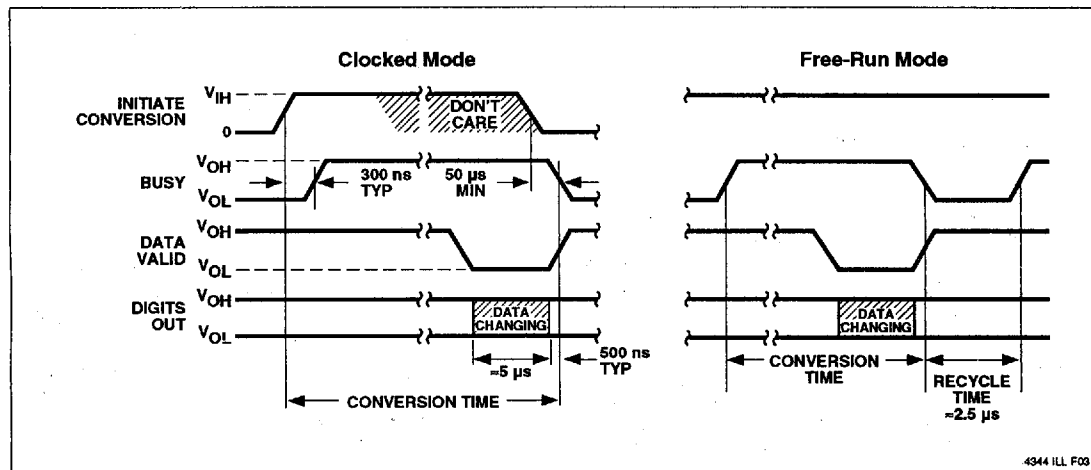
Clocked Mode

Free-Run Mode

INITIATE CONVERSION

$V_{IH}$

0

DON'T CARE

BUSY

$V_{OH}$

$V_{OL}$

300 ns TYP

50 µs MIN

DATA VALID

$V_{OH}$

$V_{OL}$

DIGITS OUT

$V_{OH}$

$V_{OL}$

DATA CHANGING

DATA CHANGING

≈5 µs

500 ns TYP

CONVERSION TIME

CONVERSION TIME

RECYCLE TIME ≈2.5 µs

4344 ILL F03